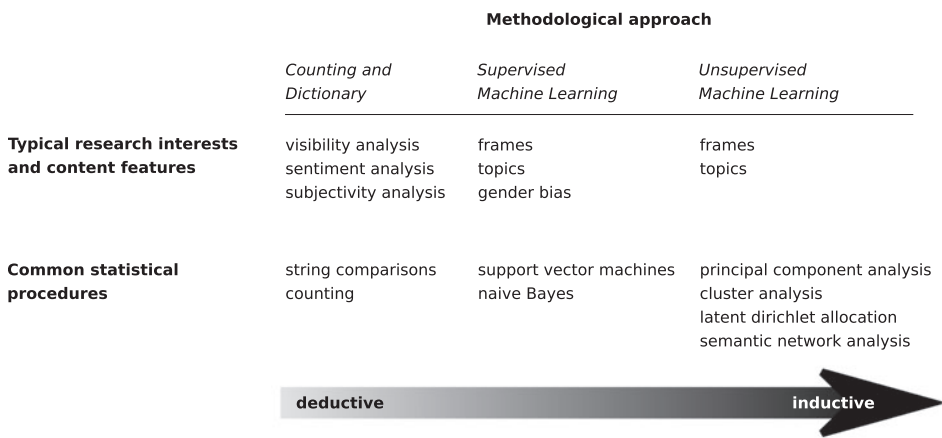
Methodological approach

| | Counting and Dictionary | Supervised Machine Learning | Unsupervised Machine Learning |
|---|---|---|---|
| **Typical research interests and content features** | visibility analysis<br>sentiment analysis<br>subjectivity analysis | frames<br>topics<br>gender bias | frames<br>topics |
| **Common statistical procedures** | string comparisons<br>counting | support vector machines<br>naive Bayes | principal component analysis<br>cluster analysis<br>latent dirichlet allocation<br>semantic network analysis |

deductive

inductive